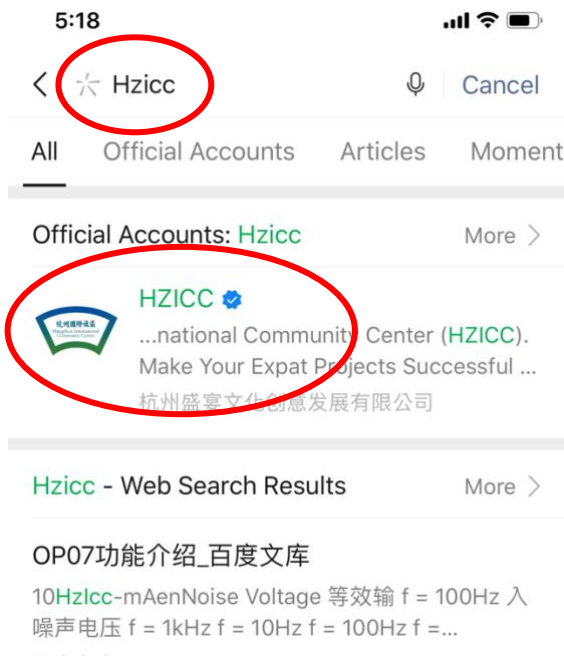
5:18

Hzicc

Cancel

All Official Accounts Articles Moment

Official Accounts: Hzicc More

HZICC

杭州国际社区 Hangzhou International Community Center

...national Community Center (HZICC). Make Your Expat Projects Successful ...

杭州盛宴文化创意发展有限公司

Hzicc - Web Search Results More

OP07功能介绍_百度文库

10HzIcc-mAenNoise Voltage 等效输 f = 100Hz 入噪声电压 f = 1kHz f = 10Hz f = 100Hz f =...